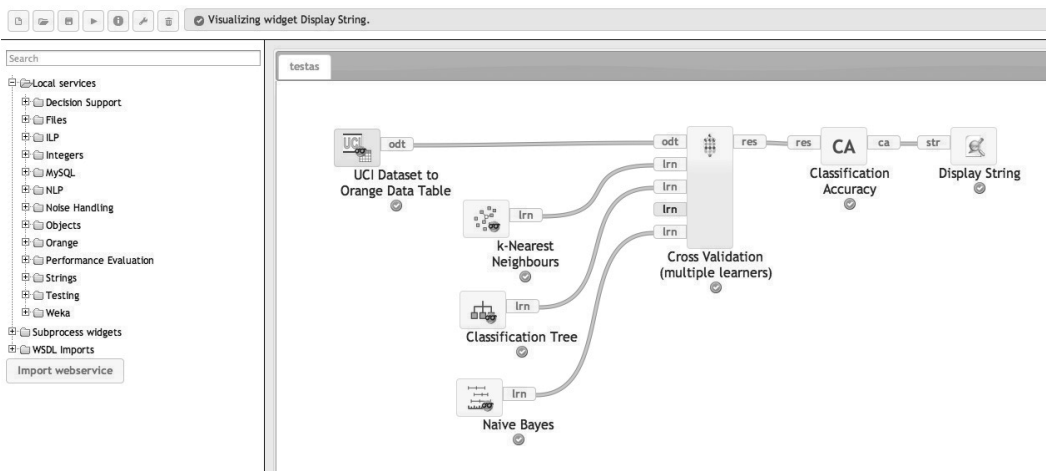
Visualizing widget Display String.

Search

Local services
Decision Support
Files
ILP
Integers
MySQL
NLP
Noise Handling
Objects
Orange
Performance Evaluation
Strings
Testing
Weka
Subprocess widgets
WSDL Imports
Import webservice

testas

UCI
odt
UCI Dataset to Orange Data Table

lrn
k-Nearest Neighbours

lrn
Classification Tree

lrn
Naive Bayes

odt
lrn
lrn
lrn
lrn
res
Cross Validation (multiple learners)

res
CA
ca
Classification Accuracy

str
Display String